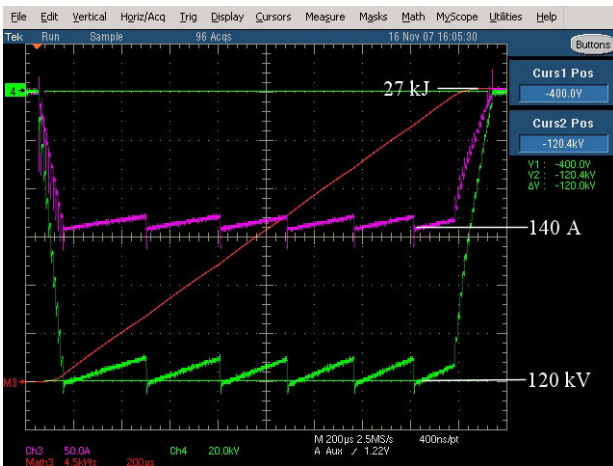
File Edit Vertical Horiz/Acq Trig Display Cursors Measure Masks Math MyScope Utilities Help

Tek Run Sample 96 Acqs 16 Nov 07 16:05:30

Buttons

Curs1 Pos
-400.0V

Curs2 Pos
-120.4kV

V1: -400.0V
V2: -120.4kV
ΔY: -120.0kV

4

27 kJ

140 A

M3

120 kV

Ch3 50.0A Ch4 20.0kV M 200μs 2.5MS/s 400ns/pt
Math3 4.5kJ/s 200μs A Aux ⁄ 1.22V